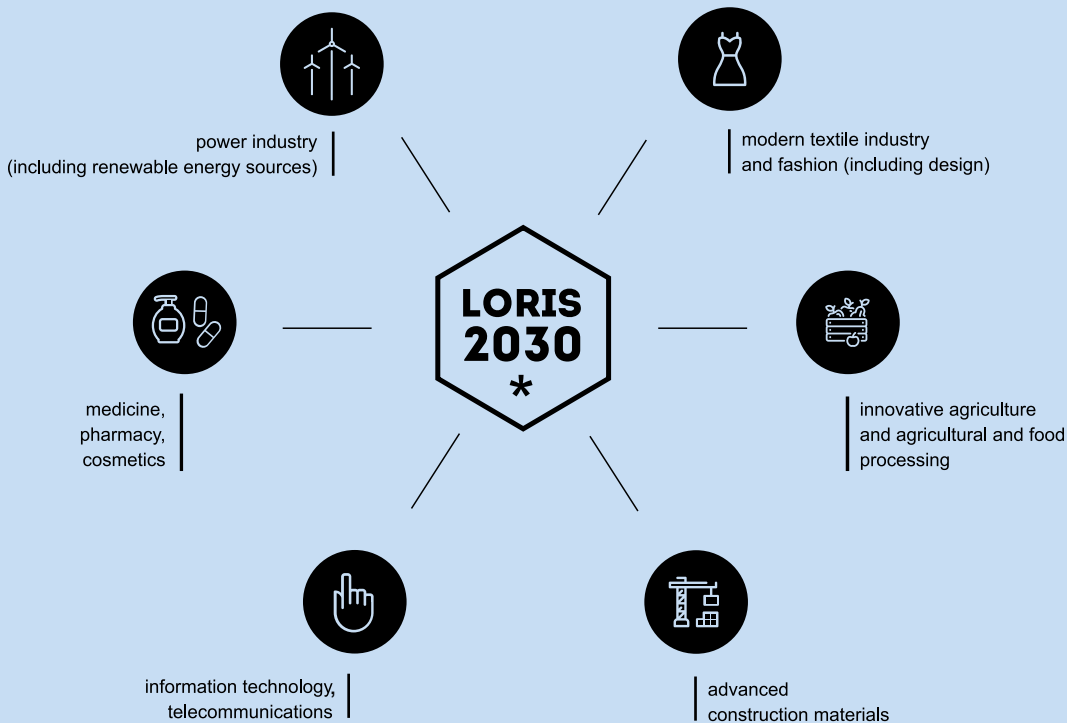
power industry
(including renewable energy sources)

modern textile industry
and fashion (including design)

LORIS
2030
*

medicine,
pharmacy,
cosmetics

innovative agriculture
and agricultural and food
processing

information technology,
telecommunications

advanced
construction materials